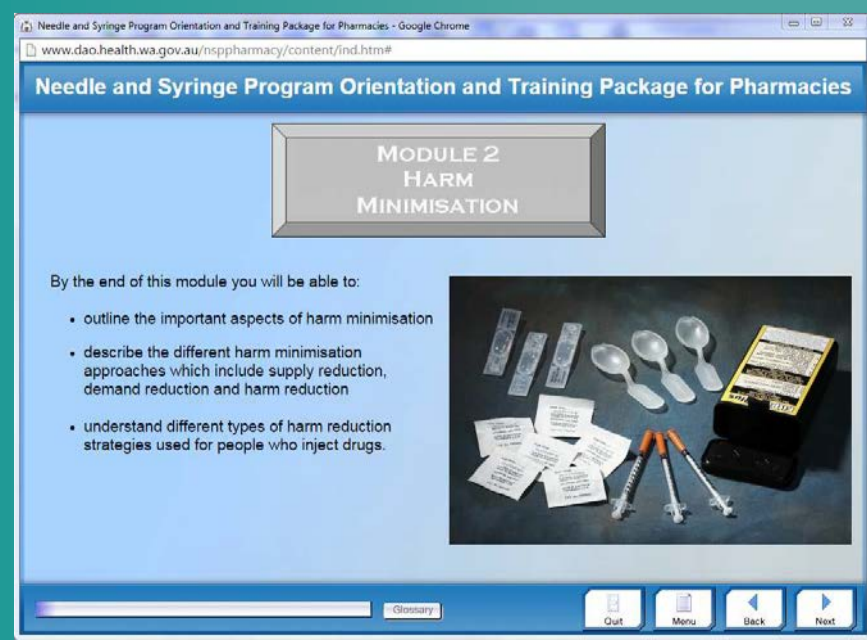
Needle and Syringe Program Orientation and Training Package for Pharmacies - Google Chrome

www.dao.health.wa.gov.au/nsppharmacy/content/ind.htm#

Needle and Syringe Program Orientation and Training Package for Pharmacies

MODULE 2
HARM
MINIMISATION

By the end of this module you will be able to:

• outline the important aspects of harm minimisation

• describe the different harm minimisation approaches which include supply reduction, demand reduction and harm reduction

• understand different types of harm reduction strategies used for people who inject drugs.

Glossary

Quit

Menu

Back

Next